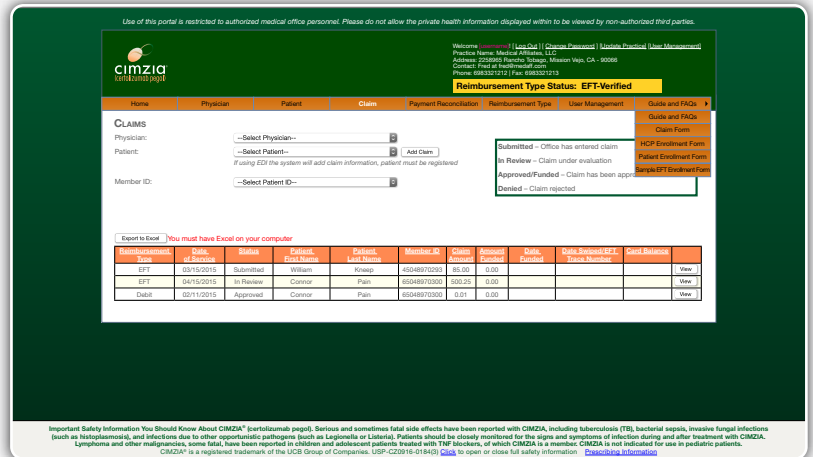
Use of this portal is restricted to authorized medical office personnel. Please do not allow the private health information displayed within to be viewed by non-authorized third parties.

cimzia (certolizumab pegol)

Welcome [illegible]! | Log Out | | Change Password | Update Practice | User Management
Practice Name: Medical Affiliates, LLC
Address: 2258965 Rancho Tobago, Mission Viejo, CA - 90066
Contact: Fred at fred@mediaff.com
Phone: 6983321212 | Fax: 6983321213

Reimbursement Type Status: EFT-Verified

Home | Physician | Patient | Claim | Payment Reconciliation | Reimbursement Type | User Management | Guide and FAQs

Guide and FAQs
Claim Form
HCP Enrollment Form
Patient Enrollment Form
Sample EFT Enrollment Form

CLAIMS

Physician: --Select Physician--
Patient: --Select Patient-- Add Claim
If using EDI the system will add claim information, patient must be registered
Member ID: --Select Patient ID--

Submitted – Office has entered claim
In Review – Claim under evaluation
Approved/Funded – Claim has been appr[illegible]
Denied – Claim rejected

Export to Excel You must have Excel on your computer

| Reimbursement Type | Date of Service | Status | Patient First Name | Patient Last Name | Member ID | Claim Amount | Amount Funded | Date Funded | Date Swiped/EFT Trace Number | Card Balance | |
|---|---|---|---|---|---|---|---|---|---|---|---|
| EFT | 03/15/2015 | Submitted | William | Kneep | 45048970293 | 85.00 | 0.00 | | | | View |
| EFT | 04/15/2015 | In Review | Connor | Pain | 65048970300 | 500.25 | 0.00 | | | | View |
| Debit | 02/11/2015 | Approved | Connor | Pain | 65048970300 | 0.01 | 0.00 | | | | View |

Important Safety Information You Should Know About CIMZIA® (certolizumab pegol). Serious and sometimes fatal side effects have been reported with CIMZIA, including tuberculosis (TB), bacterial sepsis, invasive fungal infections (such as histoplasmosis), and infections due to other opportunistic pathogens (such as Legionella or Listeria). Patients should be closely monitored for the signs and symptoms of infection during and after treatment with CIMZIA. Lymphoma and other malignancies, some fatal, have been reported in children and adolescent patients treated with TNF blockers, of which CIMZIA is a member. CIMZIA is not indicated for use in pediatric patients.
CIMZIA® is a registered trademark of the UCB Group of Companies. USP-CZ0916-0184(3) Click to open or close full safety information Prescribing Information